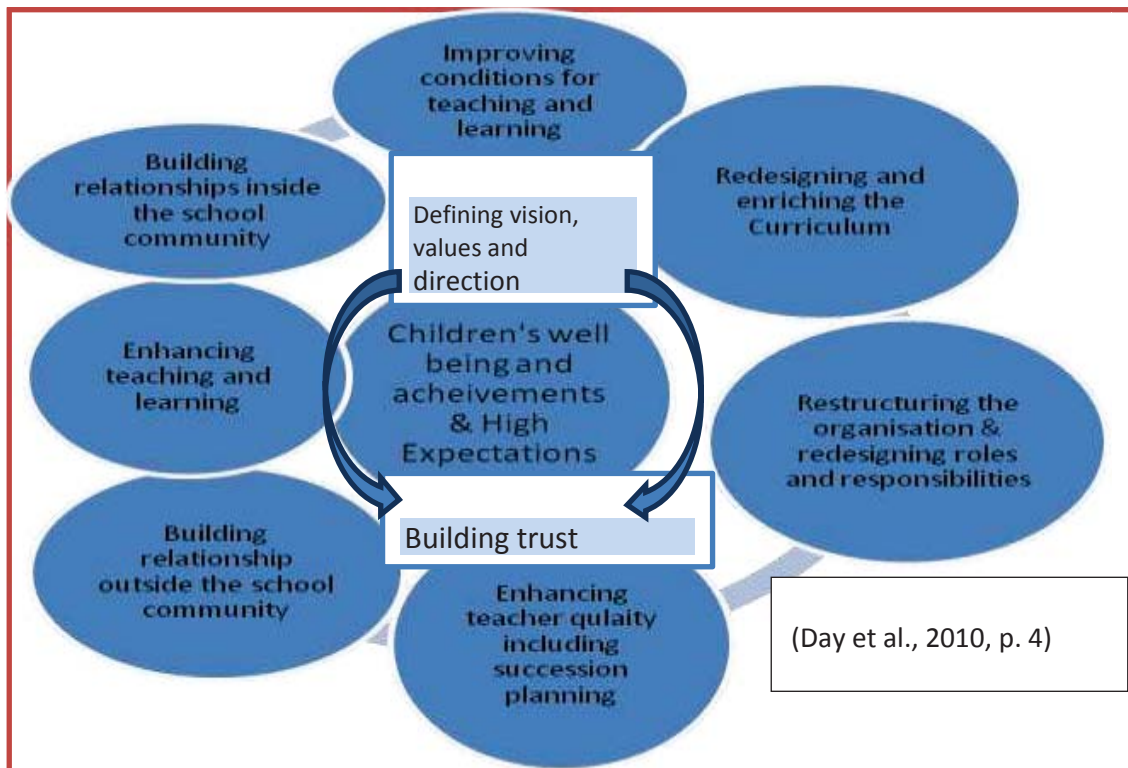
Improving conditions for teaching and learning

Building relationships inside the school community

Defining vision, values and direction

Redesigning and enriching the Curriculum

Enhancing teaching and learning

Children's well being and acheivements & High Expectations

Restructuring the organisation & redesigning roles and responsibilities

Building trust

Building relationship outside the school community

Enhancing teacher qulaity including succession planning

(Day et al., 2010, p. 4)